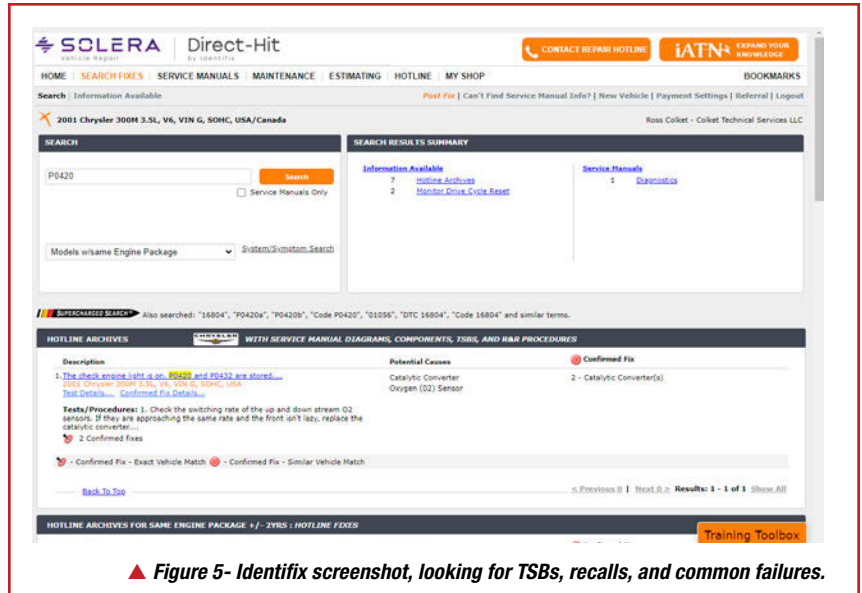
SOLERA Vehicle Repair | Direct-Hit by Identifix

CONTACT REPAIR HOTLINE

iATN EXPAND YOUR KNOWLEDGE

HOME | SEARCH FIXES | SERVICE MANUALS | MAINTENANCE | ESTIMATING | HOTLINE | MY SHOP

BOOKMARKS

Search | Information Available

Post Fix | Can't Find Service Manual Info? | New Vehicle | Payment Settings | Referral | Logout

2001 Chrysler 300M 3.5L, V6, VIN G, SOHC, USA/Canada

Ross Colket - Colket Technical Services LLC

SEARCH

P0420

Search

Service Manuals Only

Models w/same Engine Package

System/Symptom Search

SEARCH RESULTS SUMMARY

Information Available
7 Hotline Archives
2 Monitor Drive Cycle Reset

Service Manuals
1 Diagnostics

SUPERCHARGED SEARCH™ Also searched: "16804", "P0420a", "P0420b", "Code P0420", "01056", "DTC 16804", "Code 16804" and similar terms.

HOTLINE ARCHIVES WITH SERVICE MANUAL DIAGRAMS, COMPONENTS, TSBS, AND R&R PROCEDURES

| Description | Potential Causes | Confirmed Fix |
|---|---|---|
| 1. The check engine light is on. P0420 and P0432 are stored.... 2001 Chrysler 300M 3.5L, V6, VIN G, SOHC, USA Test Details... Confirmed Fix Details... | Catalytic Converter Oxygen (O2) Sensor | 2 - Catalytic Converter(s) |

Tests/Procedures: 1. Check the switching rate of the up and down stream O2 sensors. If they are approaching the same rate and the front isn't lazy, replace the catalytic converter....

2 Confirmed fixes

- Confirmed Fix - Exact Vehicle Match - Confirmed Fix - Similar Vehicle Match

Back To Top

< Previous 0 | Next 0 > Results: 1 - 1 of 1 Show All

HOTLINE ARCHIVES FOR SAME ENGINE PACKAGE +/- 2YRS : HOTLINE FIXES

Training Toolbox

▲ Figure 5- Identifix screenshot, looking for TSBs, recalls, and common failures.